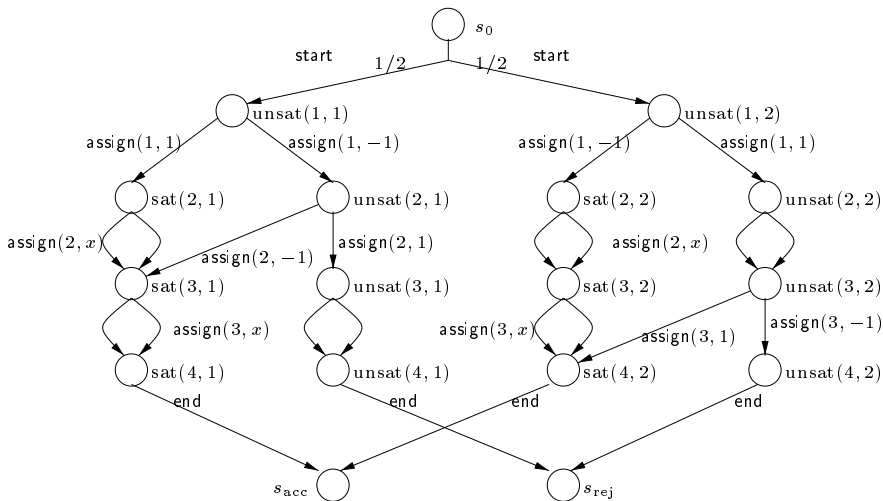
$s_0$

start

1/2

1/2

start

unsat(1, 1)

unsat(1, 2)

assign(1, 1)

assign(1, −1)

assign(1, −1)

assign(1, 1)

sat(2, 1)

unsat(2, 1)

sat(2, 2)

unsat(2, 2)

assign(2, $x$)

assign(2, 1)

assign(2, $x$)

assign(2, −1)

sat(3, 1)

unsat(3, 1)

sat(3, 2)

unsat(3, 2)

assign(3, $x$)

assign(3, $x$)

assign(3, 1)

assign(3, −1)

sat(4, 1)

unsat(4, 1)

sat(4, 2)

unsat(4, 2)

end

end

end

end

$s_{\text{acc}}$

$s_{\text{rej}}$